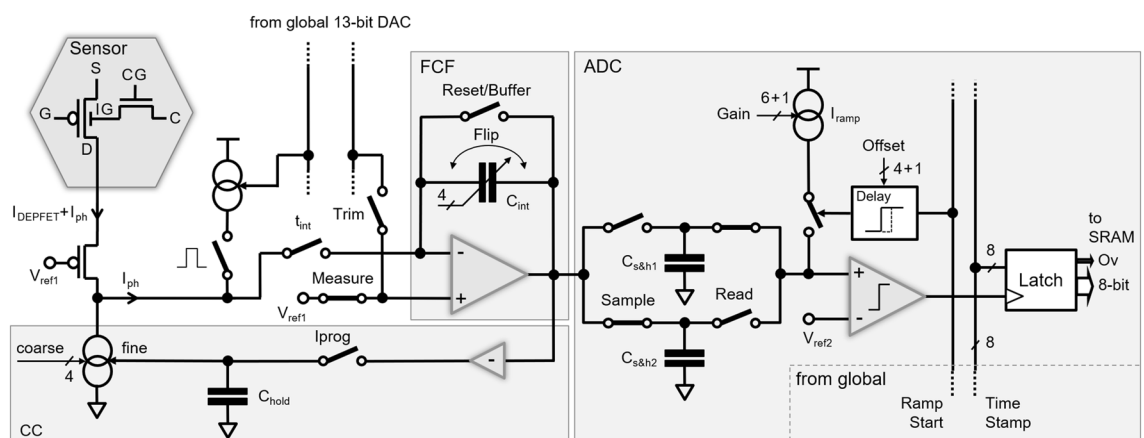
from global 13-bit DAC

Sensor
S
CG
G
IG
C
D

FCF
Reset/Buffer
Flip
4
$C_{int}$

ADC
Gain
6+1
$I_{ramp}$
Offset
4+1
Delay

$I_{DEPFET}+I_{ph}$
$t_{int}$
Trim
$V_{ref1}$
$I_{ph}$
Measure
$V_{ref1}$
-
+

$C_{s\&h1}$
Sample
Read
$C_{s\&h2}$
+
-
$V_{ref2}$

to SRAM
8
Latch
Ov
8-bit
8

coarse
4
fine
Iprog
-
$C_{hold}$
CC

from global
Ramp Start
Time Stamp